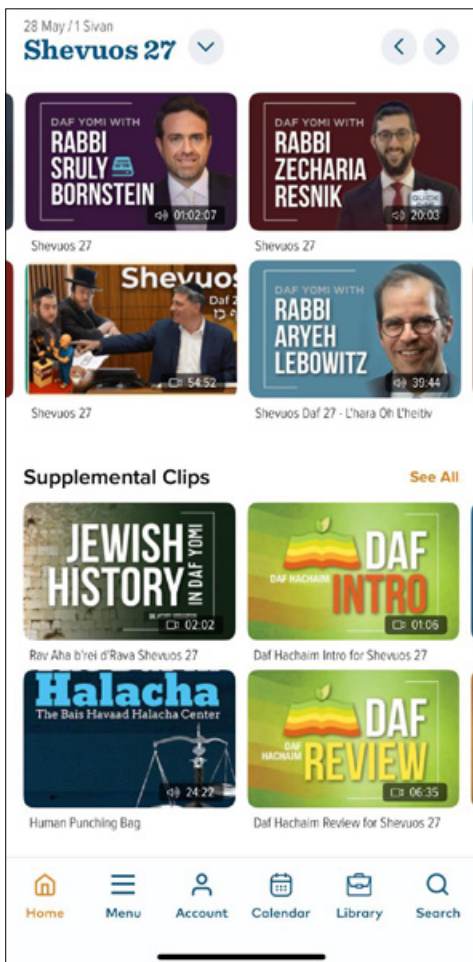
28 May / 1 Sivan
Shevuos 27

DAF YOMI WITH
RABBI SRULY BORNSTEIN
01:02:07
Shevuos 27

DAF YOMI WITH
RABBI ZECHARIA RESNIK
QUICK
20:03
Shevuos 27

Shevuos
Daf 2
54:52
Shevuos 27

DAF YOMI WITH
RABBI ARYEH LEBOWITZ
39:44
Shevuos Daf 27 - L'hara Oh L'heitiv

Supplemental Clips
See All

JEWISH HISTORY IN DAF YOMI
02:02
Rav Aha b'rei d'Rava Shevuos 27

DAF HACHAIM
DAF INTRO
01:06
Daf Hachaim Intro for Shevuos 27

Halacha
The Bais Havaad Halacha Center
24:22
Human Punching Bag

DAF HACHAIM
DAF REVIEW
06:35
Daf Hachaim Review for Shevuos 27

Home
Menu
Account
Calendar
Library
Search